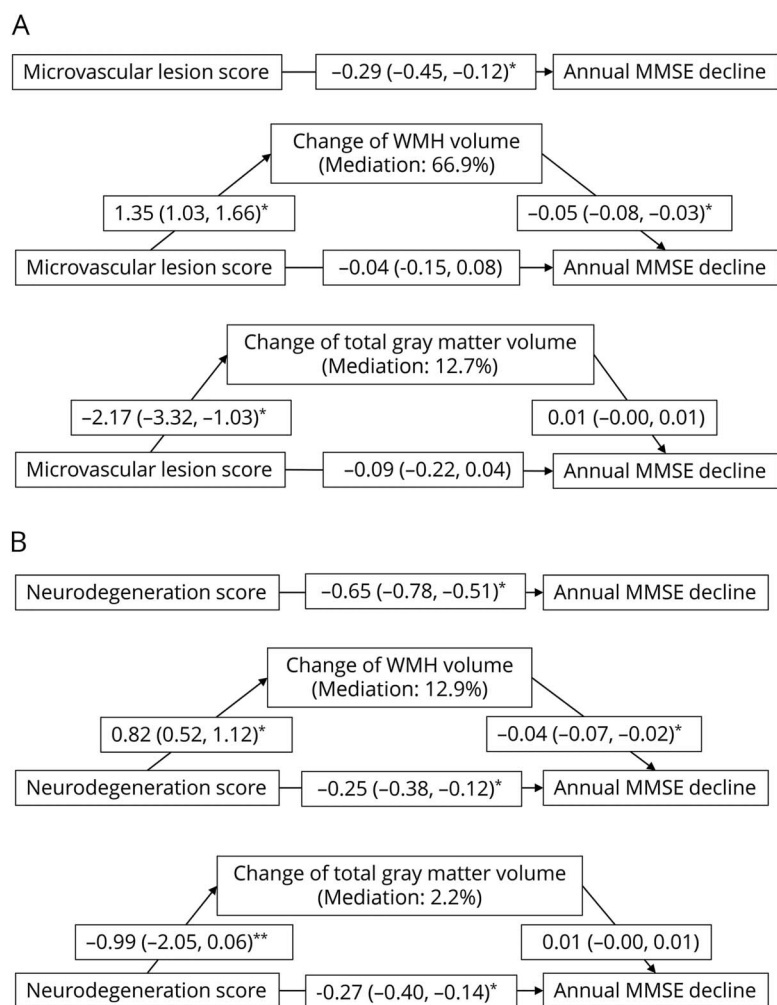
A

Microvascular lesion score –0.29 (–0.45, –0.12)* Annual MMSE decline

Change of WMH volume (Mediation: 66.9%)

1.35 (1.03, 1.66)*

–0.05 (–0.08, –0.03)*

Microvascular lesion score –0.04 (-0.15, 0.08) Annual MMSE decline

Change of total gray matter volume (Mediation: 12.7%)

–2.17 (–3.32, –1.03)*

0.01 (–0.00, 0.01)

Microvascular lesion score –0.09 (–0.22, 0.04) Annual MMSE decline

B

Neurodegeneration score –0.65 (–0.78, –0.51)* Annual MMSE decline

Change of WMH volume (Mediation: 12.9%)

0.82 (0.52, 1.12)*

–0.04 (–0.07, –0.02)*

Neurodegeneration score –0.25 (–0.38, –0.12)* Annual MMSE decline

Change of total gray matter volume (Mediation: 2.2%)

–0.99 (–2.05, 0.06)**

0.01 (–0.00, 0.01)

Neurodegeneration score -0.27 (–0.40, –0.14)* Annual MMSE decline